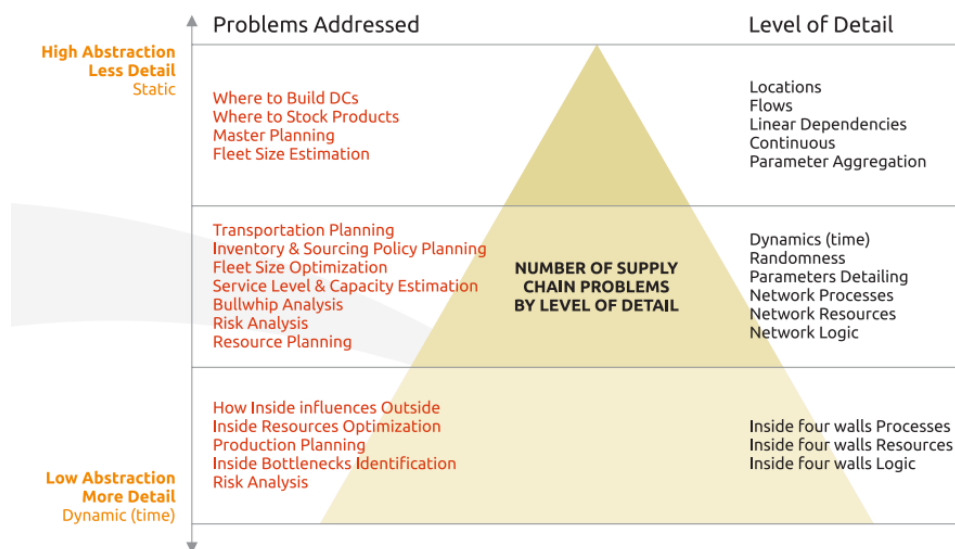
Problems Addressed

Level of Detail

High Abstraction
Less Detail
Static

Where to Build DCs
Where to Stock Products
Master Planning
Fleet Size Estimation

Locations
Flows
Linear Dependencies
Continuous
Parameter Aggregation

Transportation Planning
Inventory & Sourcing Policy Planning
Fleet Size Optimization
Service Level & Capacity Estimation
Bullwhip Analysis
Risk Analysis
Resource Planning

NUMBER OF SUPPLY CHAIN PROBLEMS BY LEVEL OF DETAIL

Dynamics (time)
Randomness
Parameters Detailing
Network Processes
Network Resources
Network Logic

How Inside influences Outside
Inside Resources Optimization
Production Planning
Inside Bottlenecks Identification
Risk Analysis

Inside four walls Processes
Inside four walls Resources
Inside four walls Logic

Low Abstraction
More Detail
Dynamic (time)